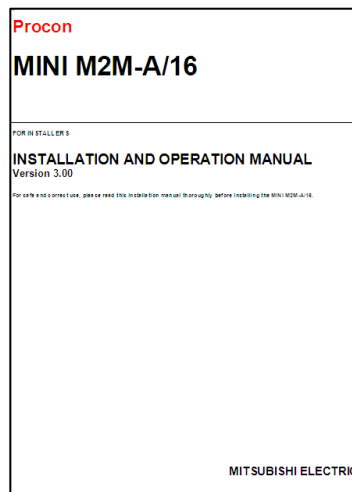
Procon

MINI M2M-A/16

FOR INSTALLERS

INSTALLATION AND OPERATION MANUAL

Version 3.00

For safe and correct use, please read this installation manual thoroughly before installing the MINI M2M-A/16.

MITSUBISHI ELECTRIC